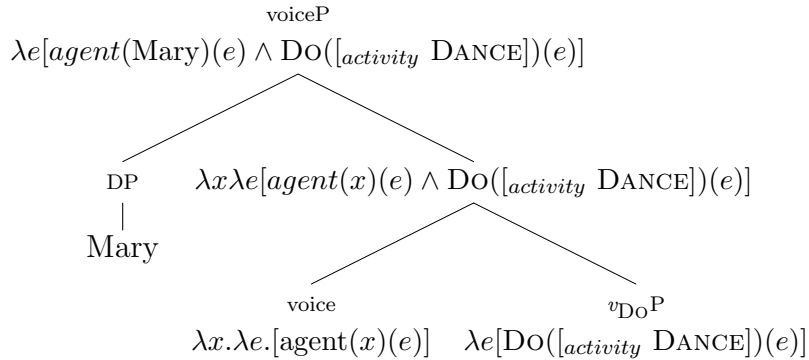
voiceP

$\lambda e[agent(\text{Mary})(e) \wedge \text{Do}([_{activity}\ \text{Dance}])(e)]$

DP

Mary

$\lambda x \lambda e[agent(x)(e) \wedge \text{Do}([_{activity}\ \text{Dance}])(e)]$

voice

$\lambda x.\lambda e.[\text{agent}(x)(e)]$

$v_{\text{Do}}$P

$\lambda e[\text{Do}([_{activity}\ \text{Dance}])(e)]$